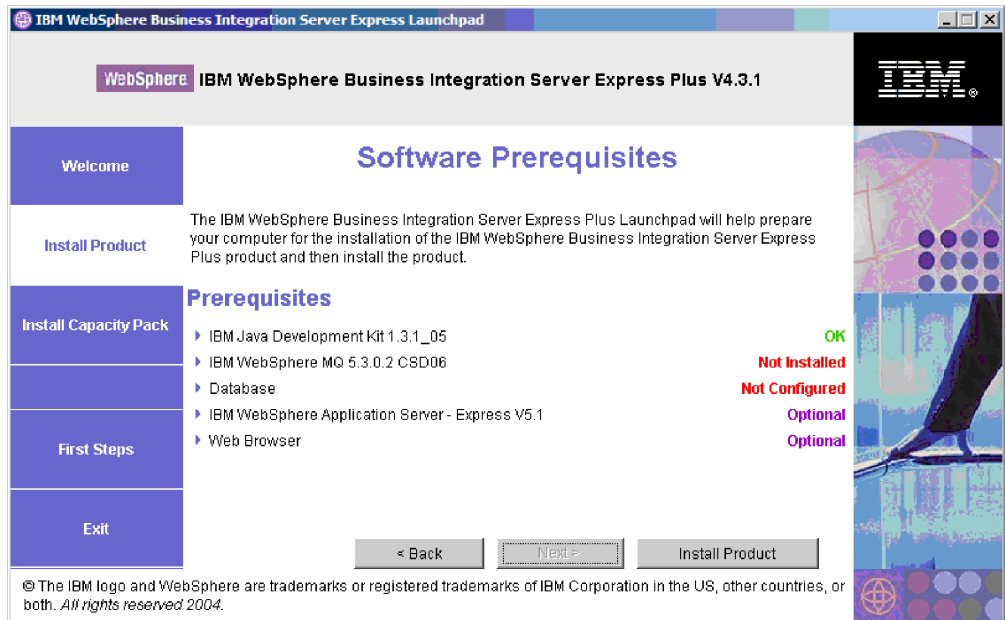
IBM WebSphere Business Integration Server Express Launchpad

WebSphere IBM WebSphere Business Integration Server Express Plus V4.3.1

IBM.

Welcome

Install Product

Install Capacity Pack

First Steps

Exit

Software Prerequisites

The IBM WebSphere Business Integration Server Express Plus Launchpad will help prepare your computer for the installation of the IBM WebSphere Business Integration Server Express Plus product and then install the product.

Prerequisites

| | |
|---|---|
| IBM Java Development Kit 1.3.1_05 | OK |
| IBM WebSphere MQ 5.3.0.2 CSD06 | Not Installed |
| Database | Not Configured |
| IBM WebSphere Application Server - Express V5.1 | Optional |
| Web Browser | Optional |

< Back Next > Install Product

© The IBM logo and WebSphere are trademarks or registered trademarks of IBM Corporation in the US, other countries, or both. All rights reserved 2004.